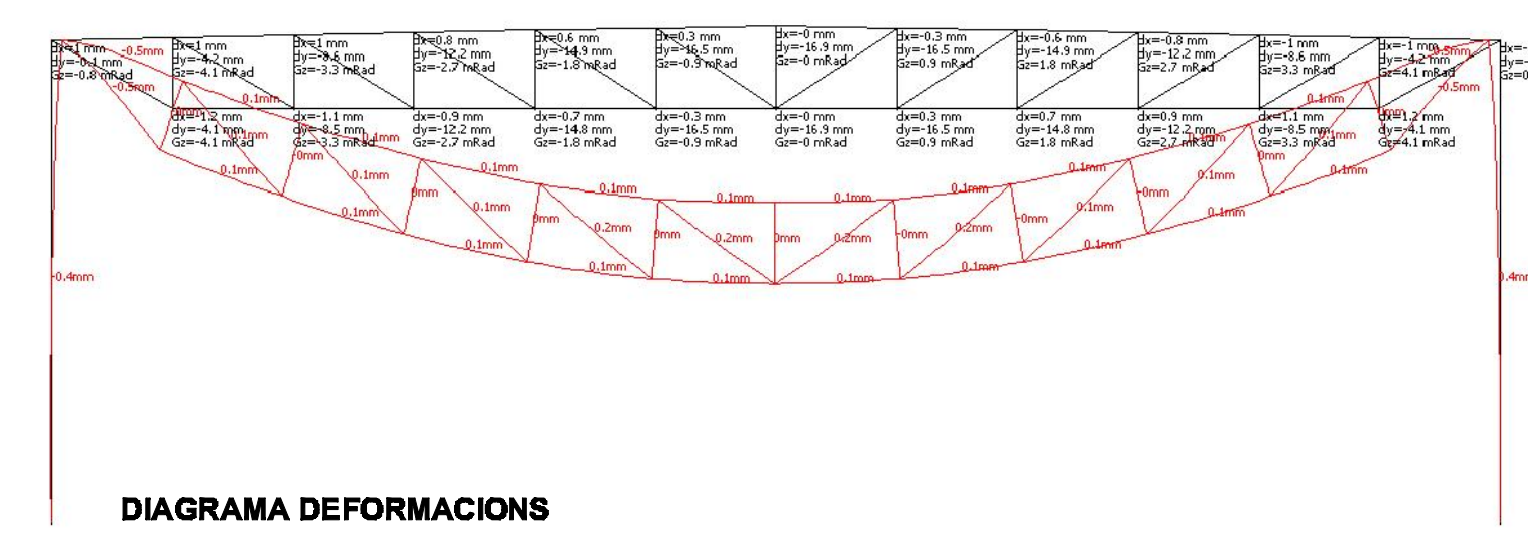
dx=1 mm
dy=-0.1 mm
Gz=-0.8 mRad

-0.5mm
-0.5mm

dx=1 mm
dy=-4.2 mm
Gz=-4.1 mRad

dx=1 mm
dy=-8.6 mm
Gz=-3.3 mRad

dx=0.8 mm
dy=-12.2 mm
Gz=-2.7 mRad

dx=0.6 mm
dy=-14.9 mm
Gz=-1.8 mRad

dx=0.3 mm
dy=-16.5 mm
Gz=-0.9 mRad

dx=-0 mm
dy=-16.9 mm
Gz=-0 mRad

dx=-0.3 mm
dy=-16.5 mm
Gz=0.9 mRad

dx=-0.6 mm
dy=-14.9 mm
Gz=1.8 mRad

dx=-0.8 mm
dy=-12.2 mm
Gz=2.7 mRad

dx=-1 mm
dy=-8.6 mm
Gz=3.3 mRad

dx=-1 mm
dy=-4.2 mm
Gz=4.1 mRad

-0.5mm
-0.5mm

dx=-
dy=-
Gz=0

0.1mm

dx=-1.2 mm
dy=-4.1 mm
Gz=-4.1 mRad

dx=-1.1 mm
dy=-8.5 mm
Gz=-3.3 mRad

dx=-0.9 mm
dy=-12.2 mm
Gz=-2.7 mRad

dx=-0.7 mm
dy=-14.8 mm
Gz=-1.8 mRad

dx=-0.3 mm
dy=-16.5 mm
Gz=-0.9 mRad

dx=-0 mm
dy=-16.9 mm
Gz=-0 mRad

dx=0.3 mm
dy=-16.5 mm
Gz=0.9 mRad

dx=0.7 mm
dy=-14.8 mm
Gz=1.8 mRad

dx=0.9 mm
dy=-12.2 mm
Gz=2.7 mRad

dx=1.1 mm
dy=-8.5 mm
Gz=3.3 mRad

dx=1.2 mm
dy=-4.1 mm
Gz=4.1 mRad

0mm
0.1mm
0.1mm
-0mm
0.1mm
0.1mm
0mm
0.1mm
0.1mm
0.1mm
0.1mm
0mm
0.2mm
0.1mm
0.1mm
0mm
0.2mm
0.1mm
0.1mm
0mm
0.2mm
0.1mm
0.1mm
-0mm
0.2mm
0.1mm
0.1mm
-0mm
0.1mm
0.1mm
0.1mm
-0mm
0.1mm
0.1mm
0.1mm
0mm
0.1mm
0.1mm
0mm
0.1mm

-0.4mm
0.4mm

DIAGRAMA DEFORMACIONS